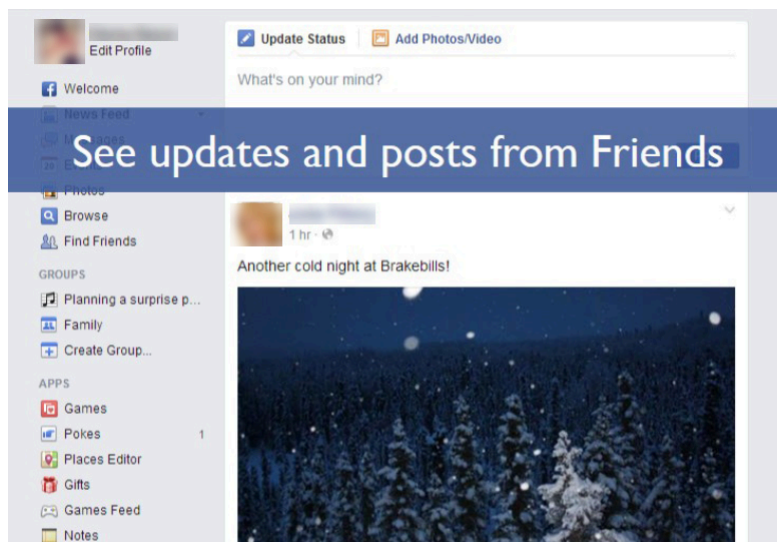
Edit Profile

Welcome
News Feed
Messages
Events
Photos
Browse
Find Friends

GROUPS
Planning a surprise p...
Family
Create Group...

APPS
Games
Pokes 1
Places Editor
Gifts
Games Feed
Notes

Update Status
Add Photos/Video
What's on your mind?

See updates and posts from Friends

1 hr ·
Another cold night at Brakebills!